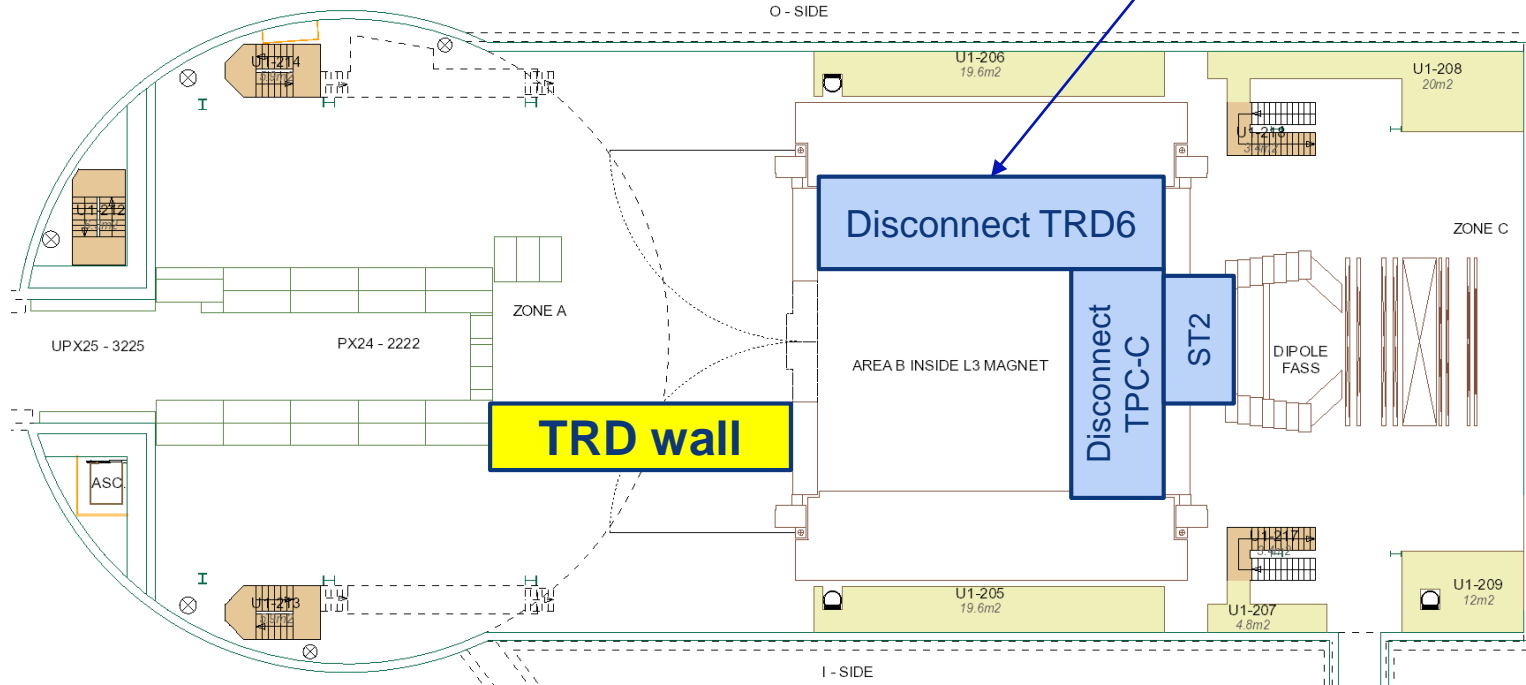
O - SIDE

U1-214

U1-206
19.6m2

U1-208
20m2

U1-218

U1-212

Disconnect TRD6

ZONE C

ZONE A

UPX25 - 3225

PX24 - 2222

AREA B INSIDE L3 MAGNET

Disconnect TPC-C

ST2

DIPOLE FASS

TRD wall

ASC.

U1-217

U1-213

U1-205
19.6m2

U1-207
4.8m2

U1-209
12m2

I - SIDE